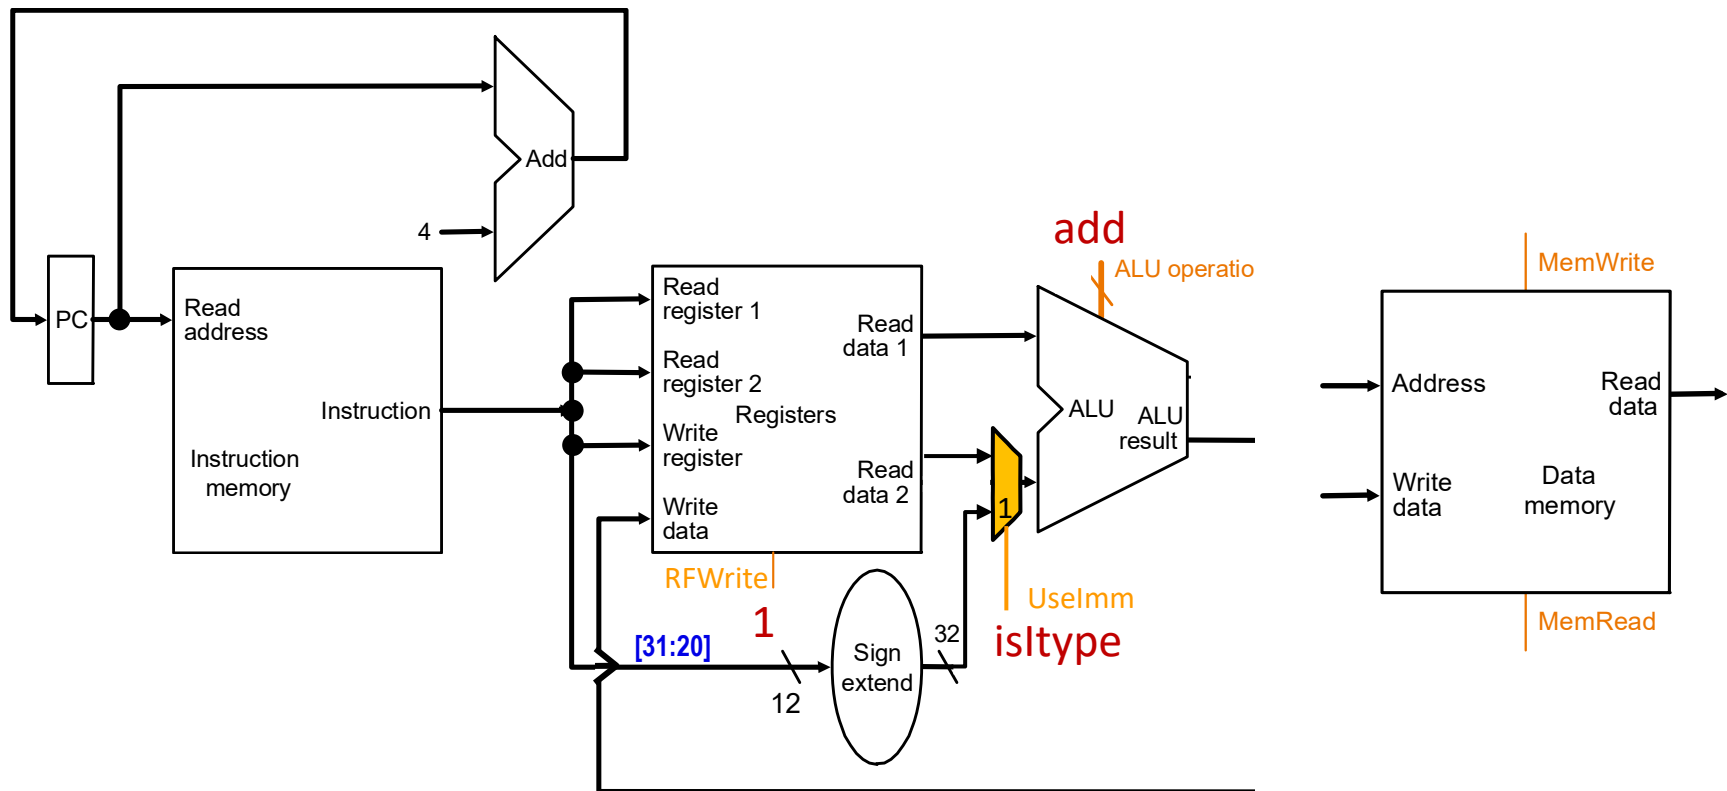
Add

4

PC

Read address

Instruction

Instruction memory

Read register 1

Read register 2

Registers

Write register

Write data

Read data 1

Read data 2

RFWrite

1

add

ALU operatio

ALU

ALU result

1

UseImm

isItype

[31:20]

12

Sign extend

32

MemWrite

Address

Read data

Write data

Data memory

MemRead